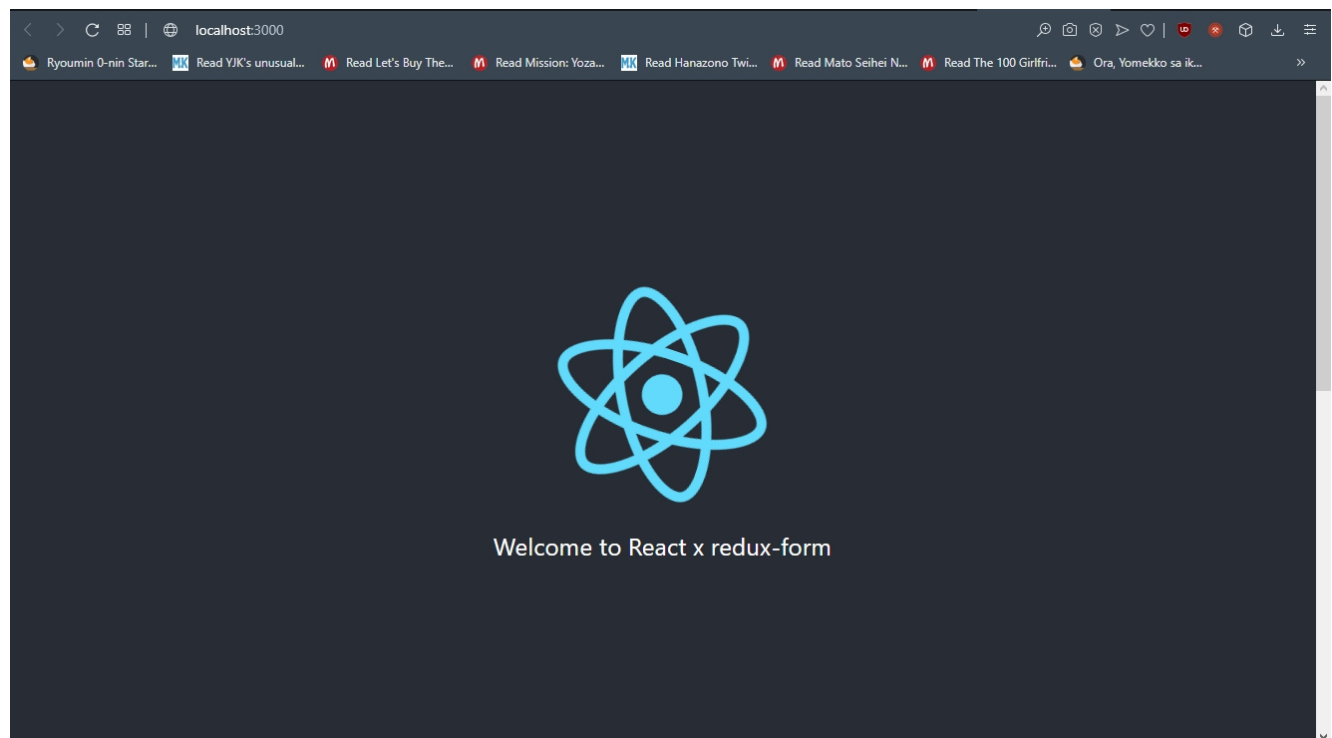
localhost:3000

Ryoumin 0-nin Star... Read YJK's unusual... Read Let's Buy The... Read Mission: Yoza... Read Hanazono Twi... Read Mato Seihei N... Read The 100 Girlfri... Ora, Yomekko sa ik...

Welcome to React x redux-form